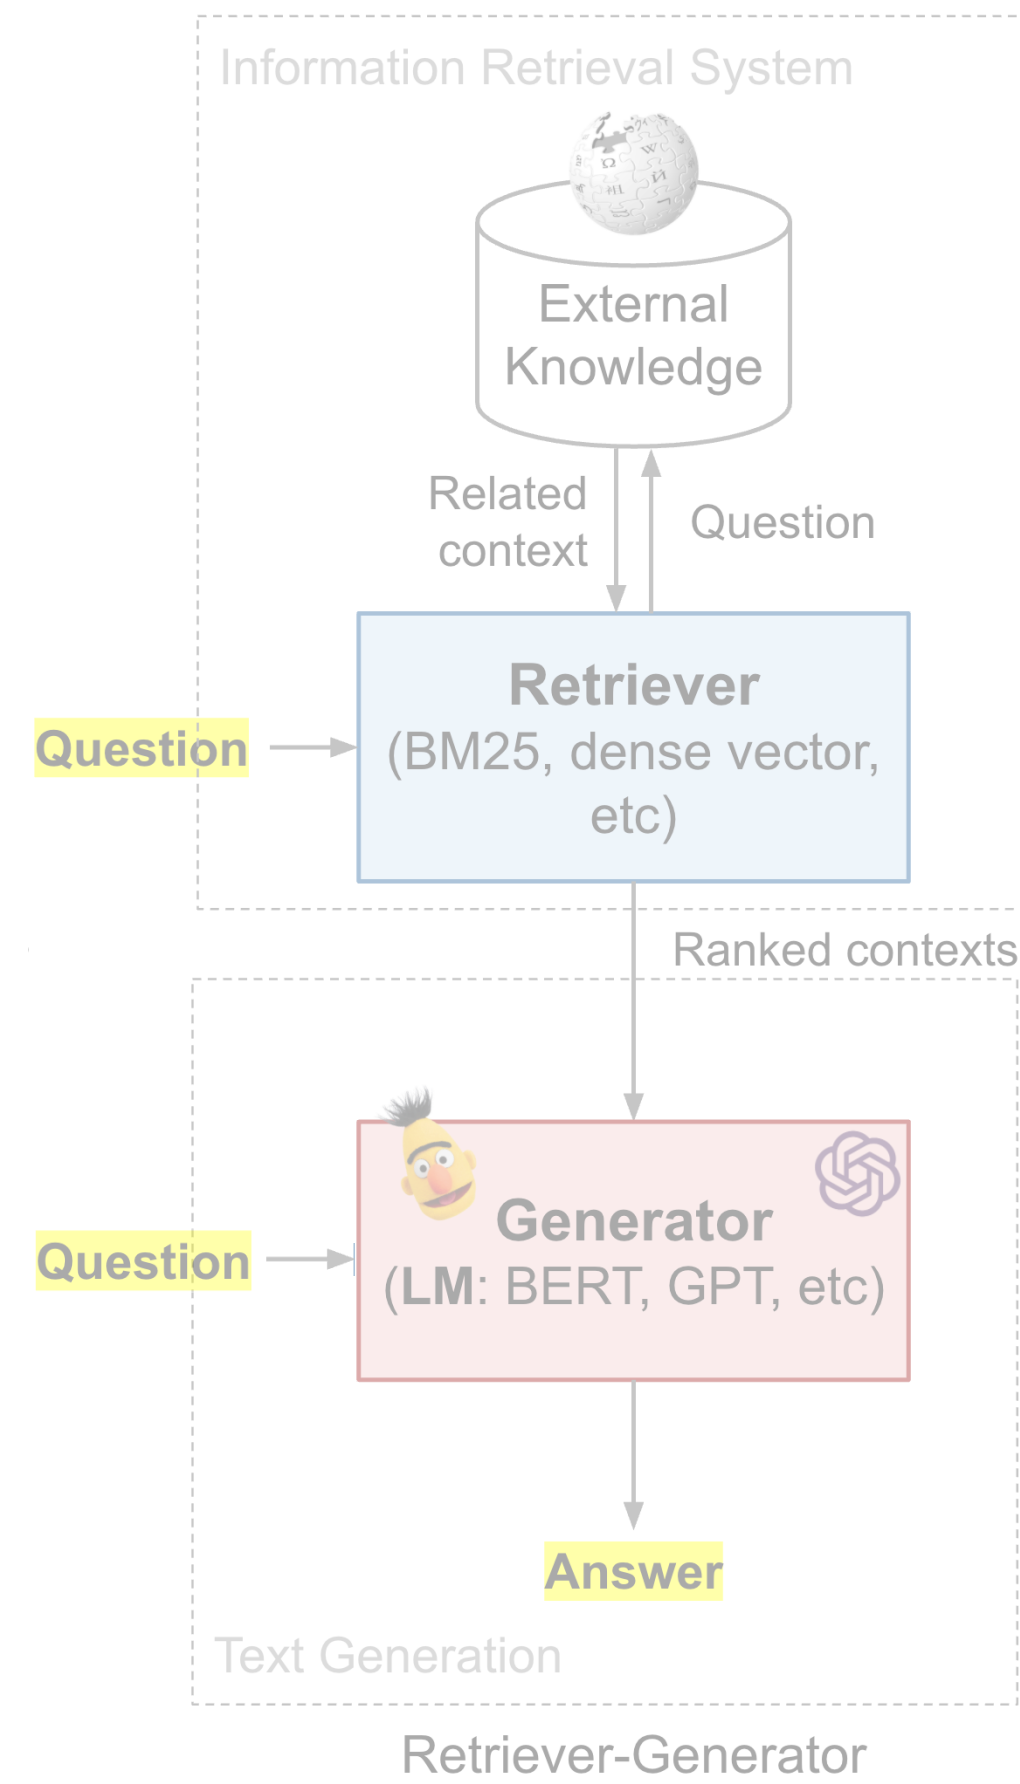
Information Retrieval System

External Knowledge

Related context

Question

Question

Retriever
(BM25, dense vector, etc)

Ranked contexts

Question

Generator
(LM: BERT, GPT, etc)

Answer

Text Generation

Retriever-Generator